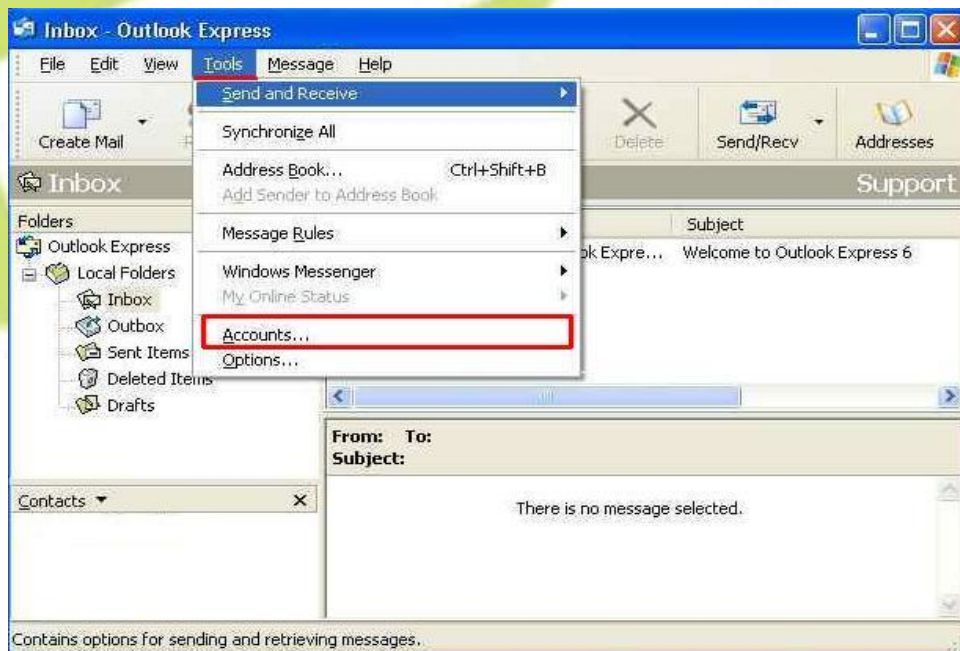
Inbox - Outlook Express

File Edit View Tools Message Help

Create Mail

Send and Receive
Synchronize All
Address Book... Ctrl+Shift+B
Add Sender to Address Book
Message Rules
Windows Messenger
My Online Status
Accounts...
Options...

Delete Send/Recv Addresses

Inbox

Support

Folders
Outlook Express
Local Folders
Inbox
Outbox
Sent Items
Deleted Items
Drafts

Subject
ok Expre... Welcome to Outlook Express 6

From: To:
Subject:

Contacts ▼ ×

There is no message selected.

Contains options for sending and retrieving messages.